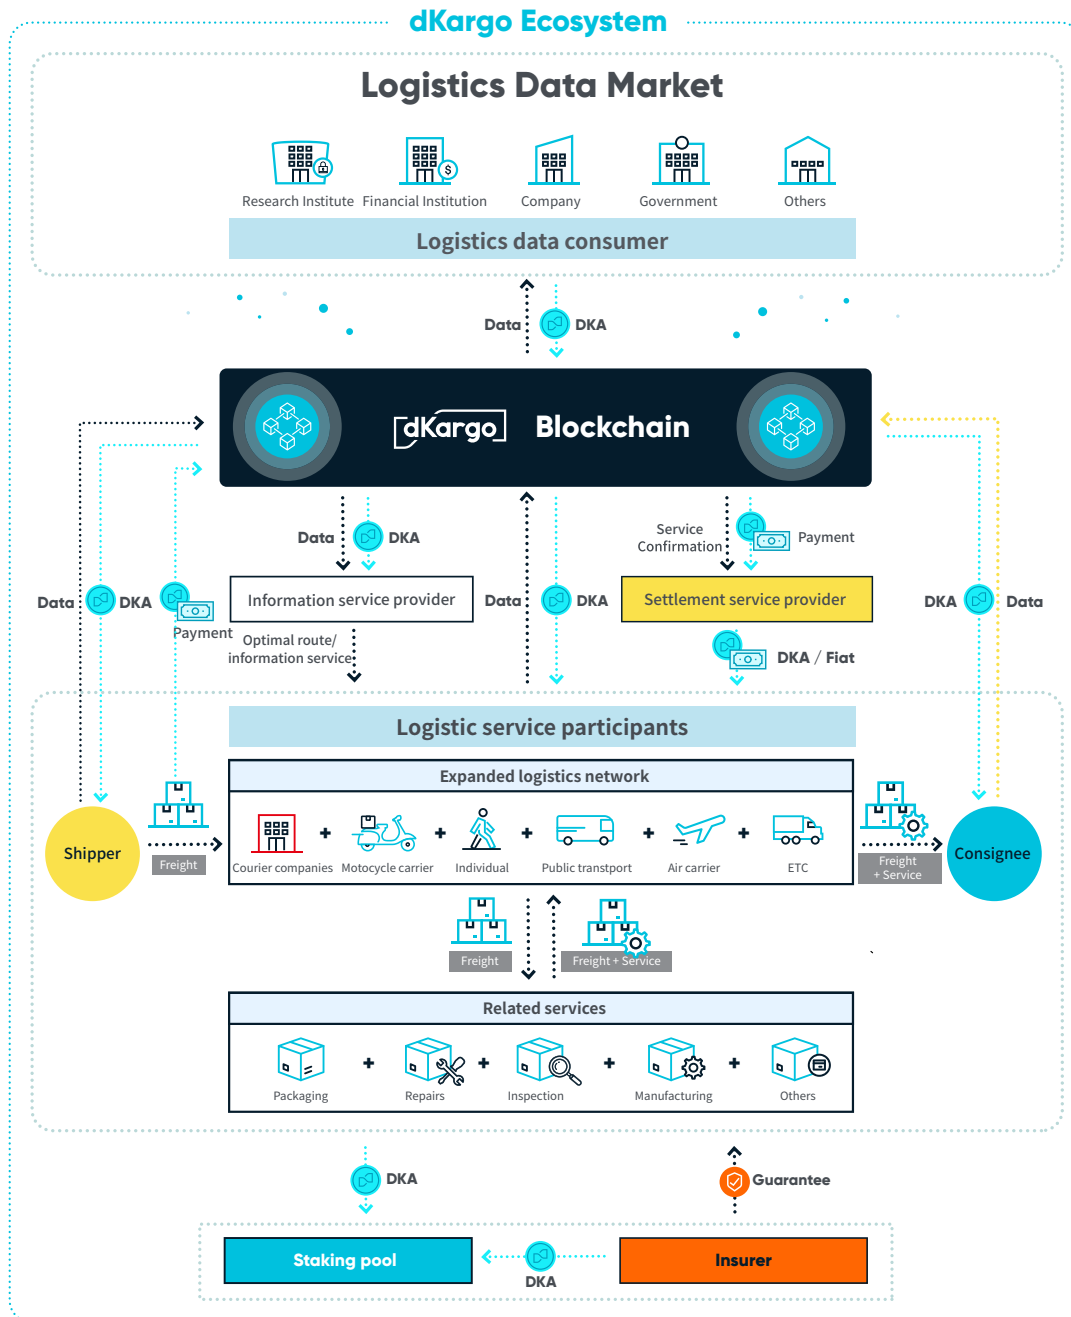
dKargo Ecosystem

Logistics Data Market

Research Institute Financial Institution Company Government Others

Logistics data consumer

Data DKA

dKargo Blockchain

Data DKA

Service Confirmation Payment

Data DKA Payment

Information service provider

Data DKA

Settlement service provider

DKA Data

Optimal route/ information service

DKA / Fiat

Logistic service participants

Expanded logistics network

Shipper

Freight

Courier companies + Motocycle carrier + Individual + Public transtport + Air carrier + ETC

Freight + Service

Consignee

Freight

Freight + Service

Related services

Packaging + Repairs + Inspection + Manufacturing + Others

DKA

Guarantee

Staking pool

DKA

Insurer